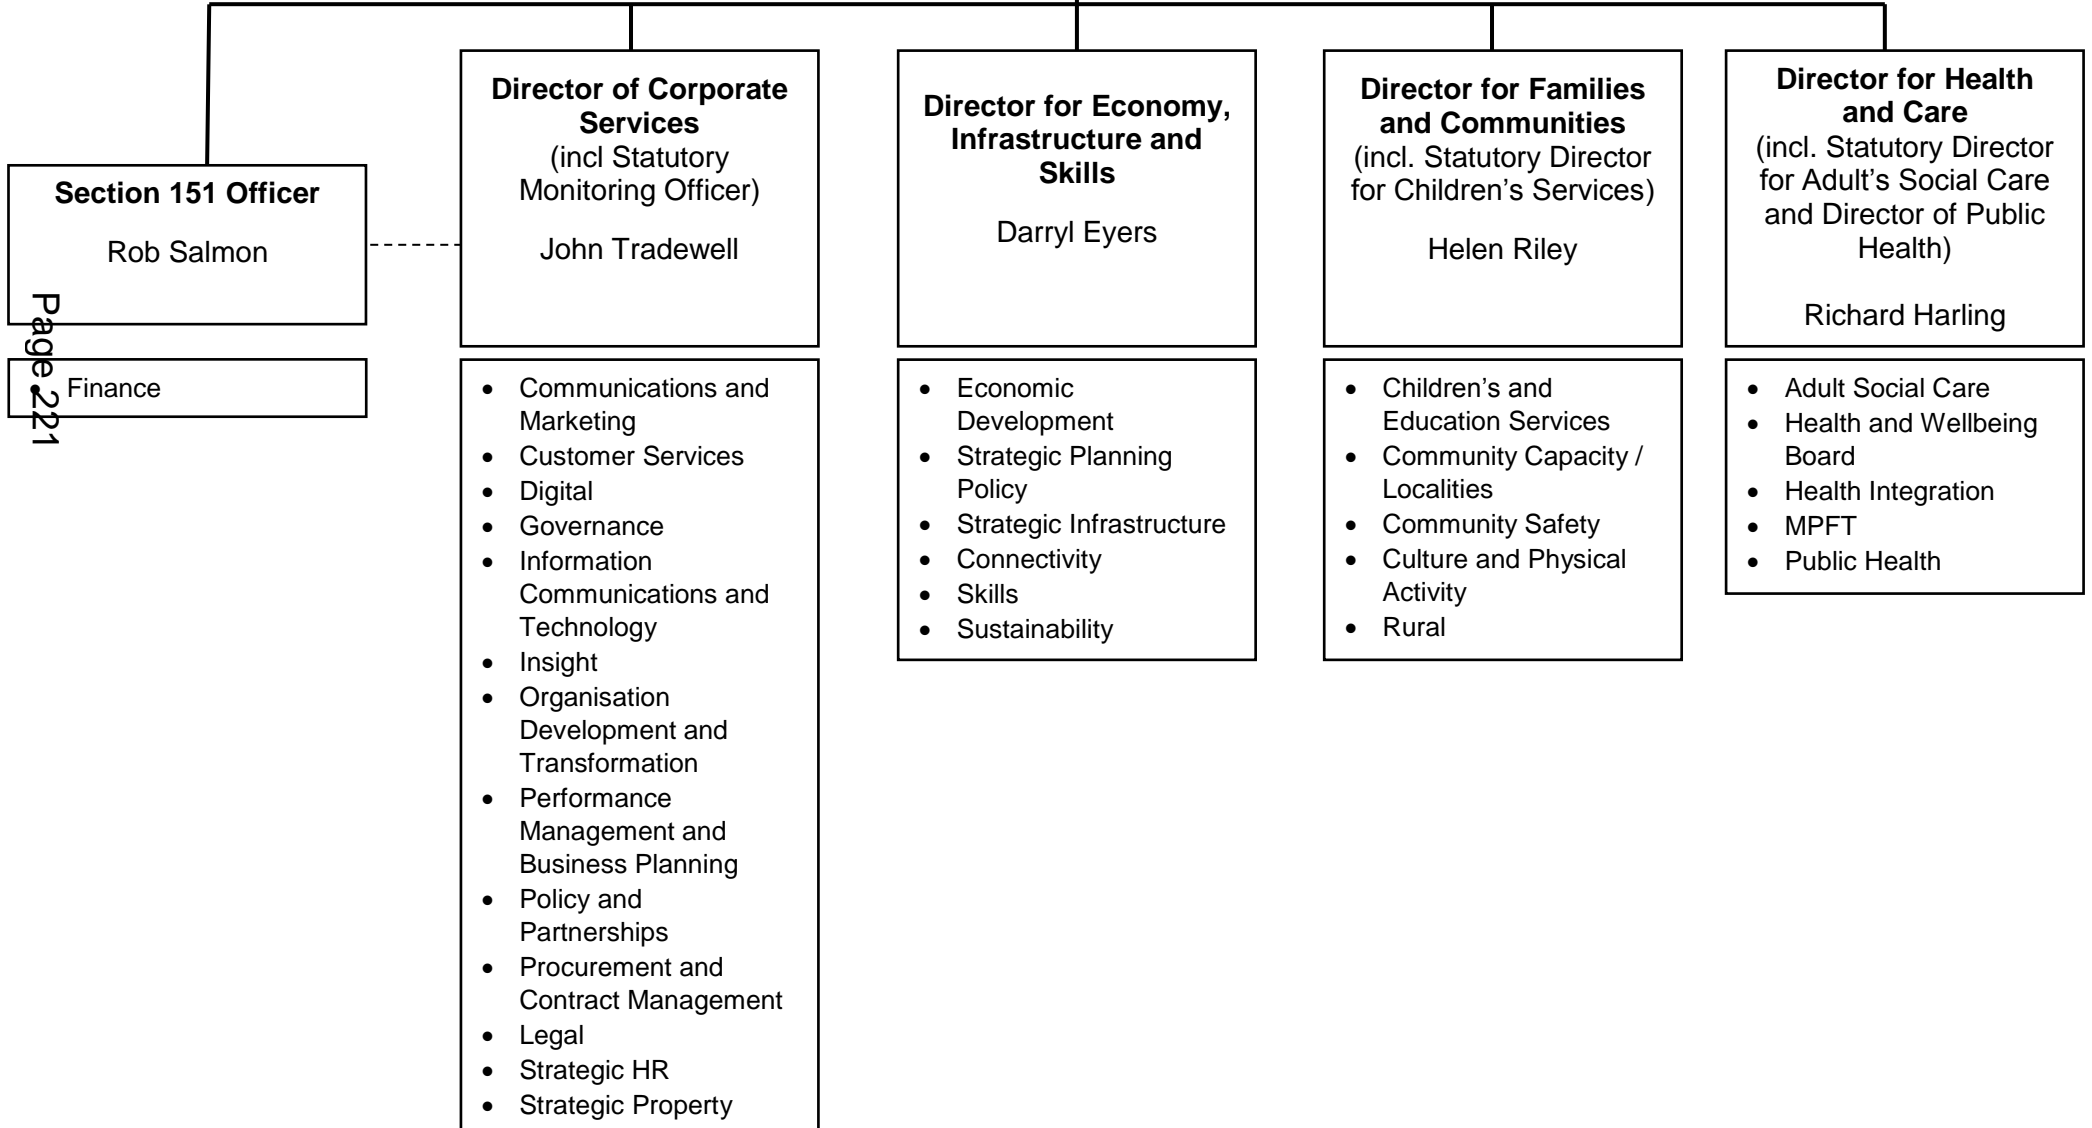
**Section 151 Officer**

Rob Salmon

Finance

Page 221

**Director of Corporate Services**
(incl Statutory Monitoring Officer)

John Tradewell

- Communications and Marketing
- Customer Services
- Digital
- Governance
- Information Communications and Technology
- Insight
- Organisation Development and Transformation
- Performance Management and Business Planning
- Policy and Partnerships
- Procurement and Contract Management
- Legal
- Strategic HR
- Strategic Property

**Director for Economy, Infrastructure and Skills**

Darryl Eyers

- Economic Development
- Strategic Planning Policy
- Strategic Infrastructure
- Connectivity
- Skills
- Sustainability

**Director for Families and Communities**
(incl. Statutory Director for Children's Services)

Helen Riley

- Children's and Education Services
- Community Capacity / Localities
- Community Safety
- Culture and Physical Activity
- Rural

**Director for Health and Care**
(incl. Statutory Director for Adult's Social Care and Director of Public Health)

Richard Harling

- Adult Social Care
- Health and Wellbeing Board
- Health Integration
- MPFT
- Public Health